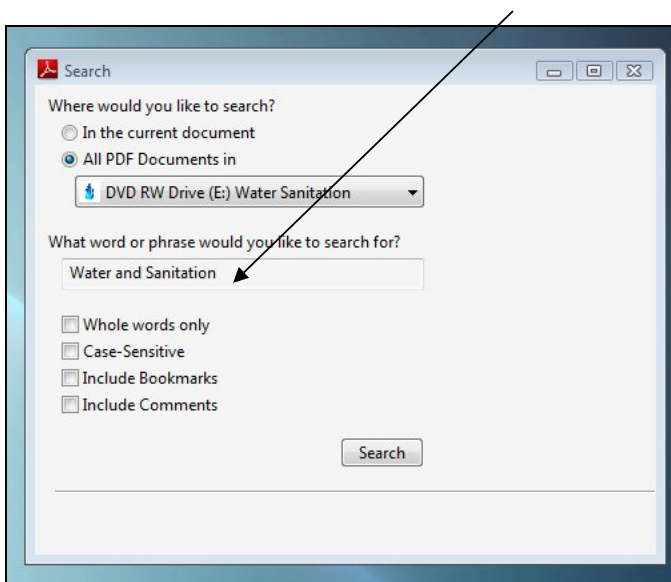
Search

Where would you like to search?

In the current document

All PDF Documents in

DVD RW Drive (E:) Water Sanitation

What word or phrase would you like to search for?

Water and Sanitation

Whole words only

Case-Sensitive

Include Bookmarks

Include Comments

Search